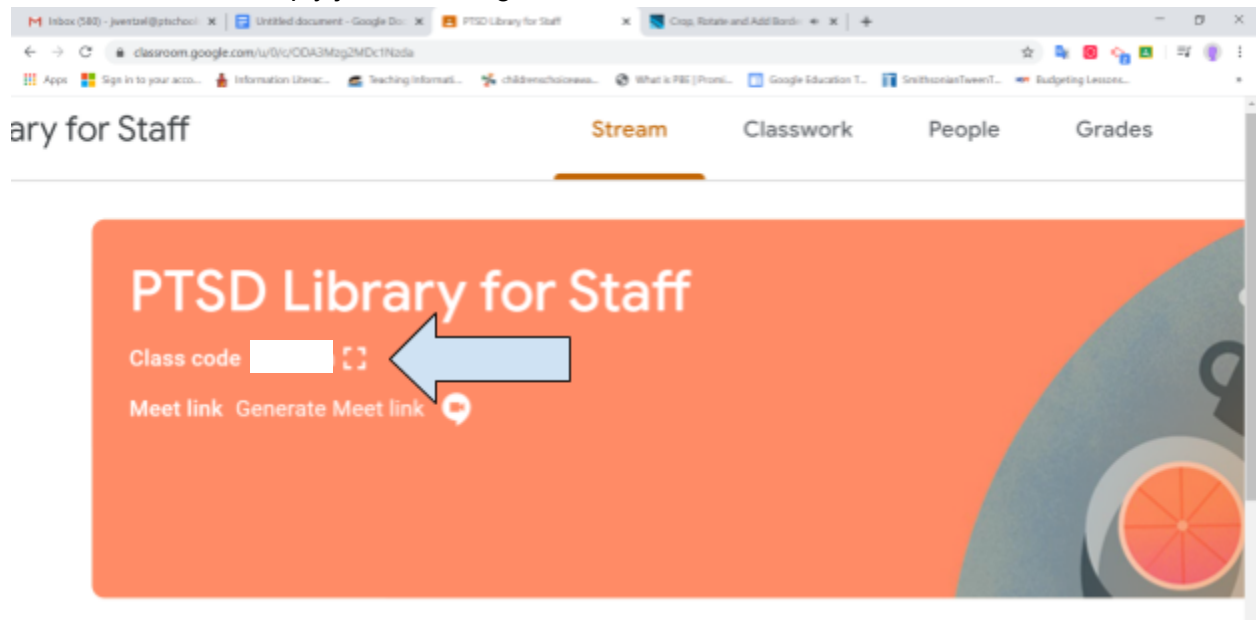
Inbox (580) - jwentzel@ptschool
Untitled document - Google Do
PTSD Library for Staff
Crop, Rotate and Add Borde

classroom.google.com/u/0/c/ODA3Mzg2MDc1Nzda

Apps
Sign in to your acco...
Information Literac...
Teaching Informati...
childrenschoicewas...
What is PBE | Promi...
Google Education T...
SmithsonianTweenT...
Budgeting Lessons...

ary for Staff

Stream
Classwork
People
Grades

PTSD Library for Staff

Class code

Meet link Generate Meet link